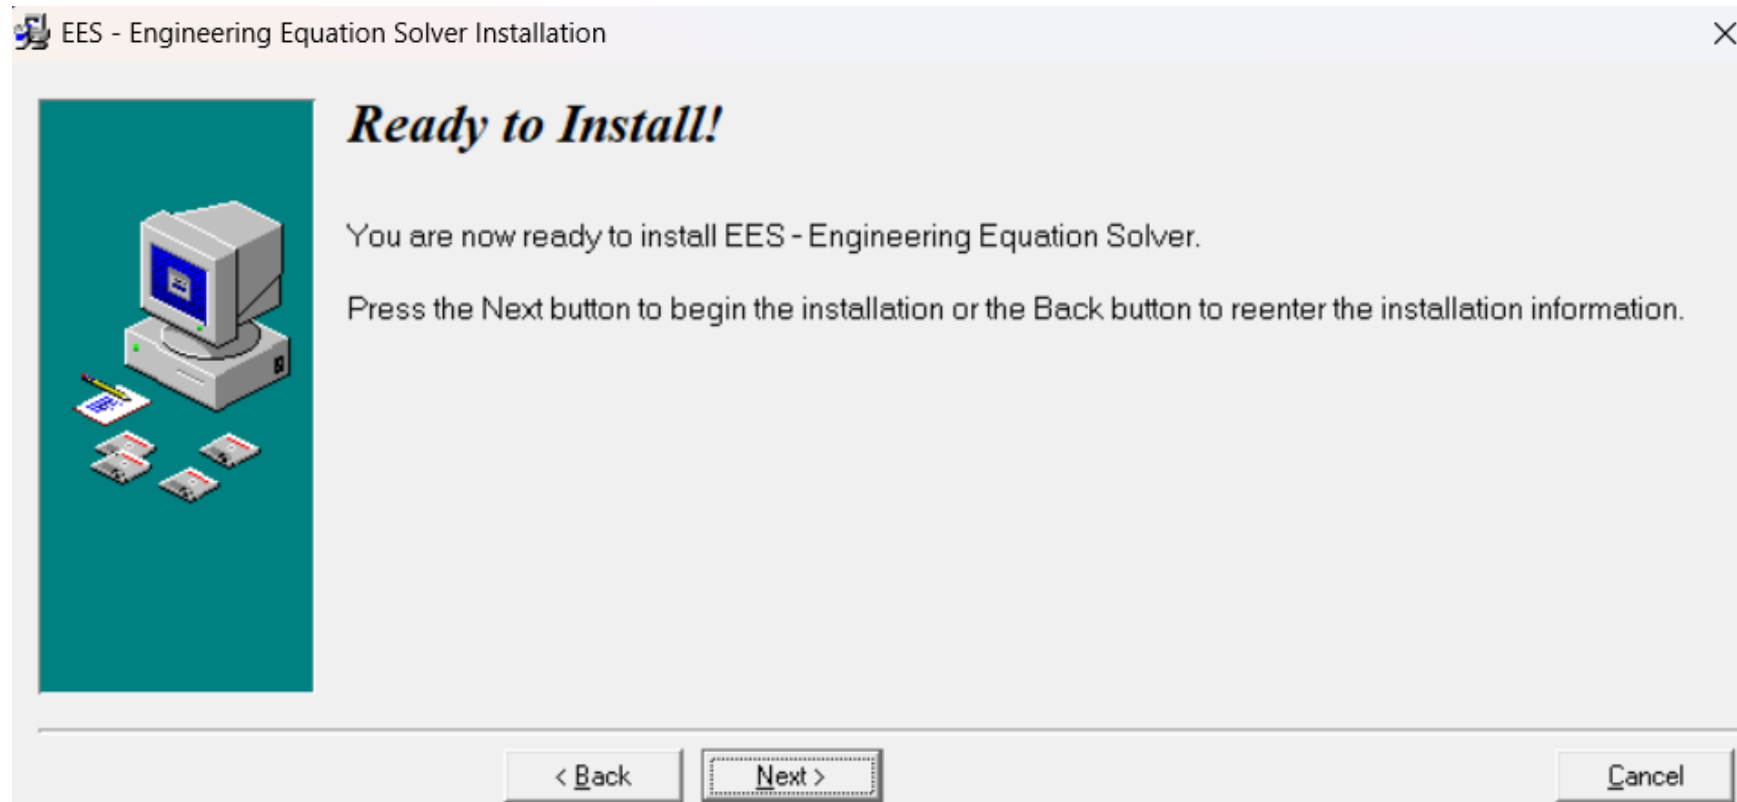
EES - Engineering Equation Solver Installation

Ready to Install!

You are now ready to install EES - Engineering Equation Solver.

Press the Next button to begin the installation or the Back button to reenter the installation information.

< Back

Next >

Cancel